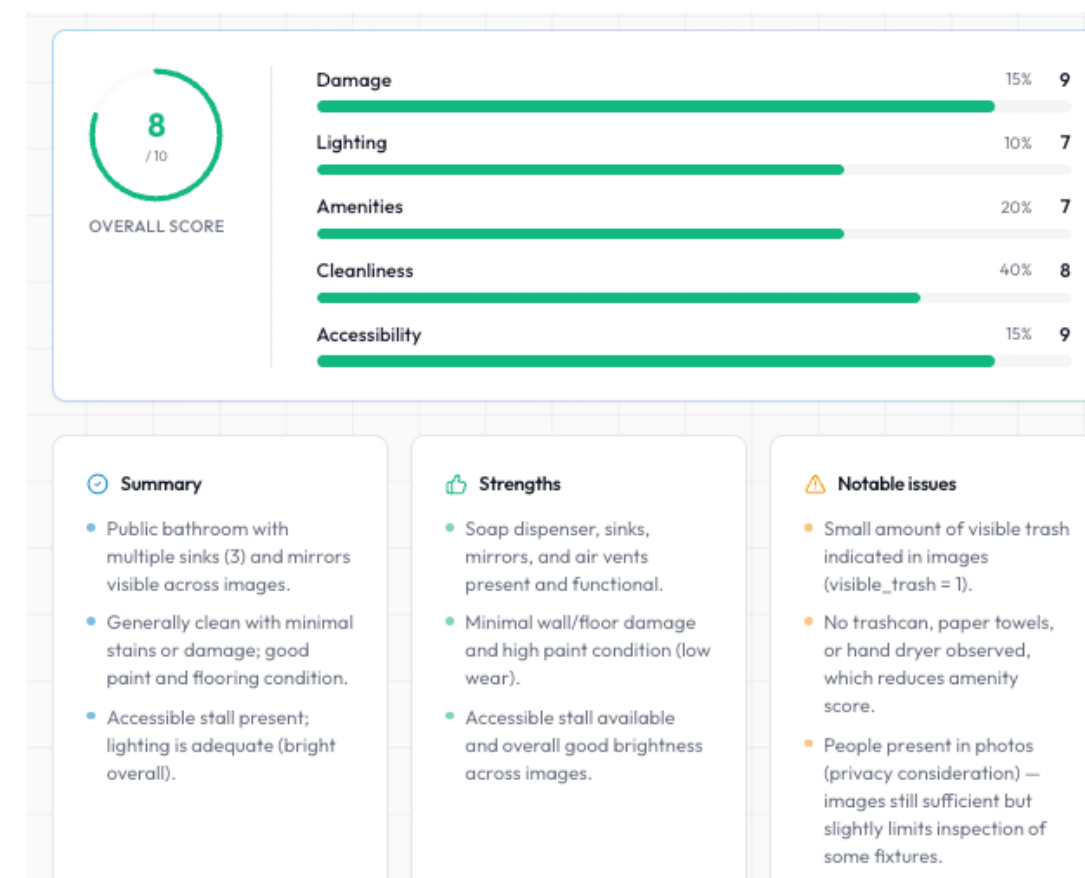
8
/ 10
OVERALL SCORE

| | | |
|---|---|---|
| Damage | 15% | 9 |
| Lighting | 10% | 7 |
| Amenities | 20% | 7 |
| Cleanliness | 40% | 8 |
| Accessibility | 15% | 9 |

Summary

- Public bathroom with multiple sinks (3) and mirrors visible across images.
- Generally clean with minimal stains or damage; good paint and flooring condition.
- Accessible stall present; lighting is adequate (bright overall).

Strengths

- Soap dispenser, sinks, mirrors, and air vents present and functional.
- Minimal wall/floor damage and high paint condition (low wear).
- Accessible stall available and overall good brightness across images.

Notable issues

- Small amount of visible trash indicated in images (visible_trash = 1).
- No trashcan, paper towels, or hand dryer observed, which reduces amenity score.
- People present in photos (privacy consideration) — images still sufficient but slightly limits inspection of some fixtures.